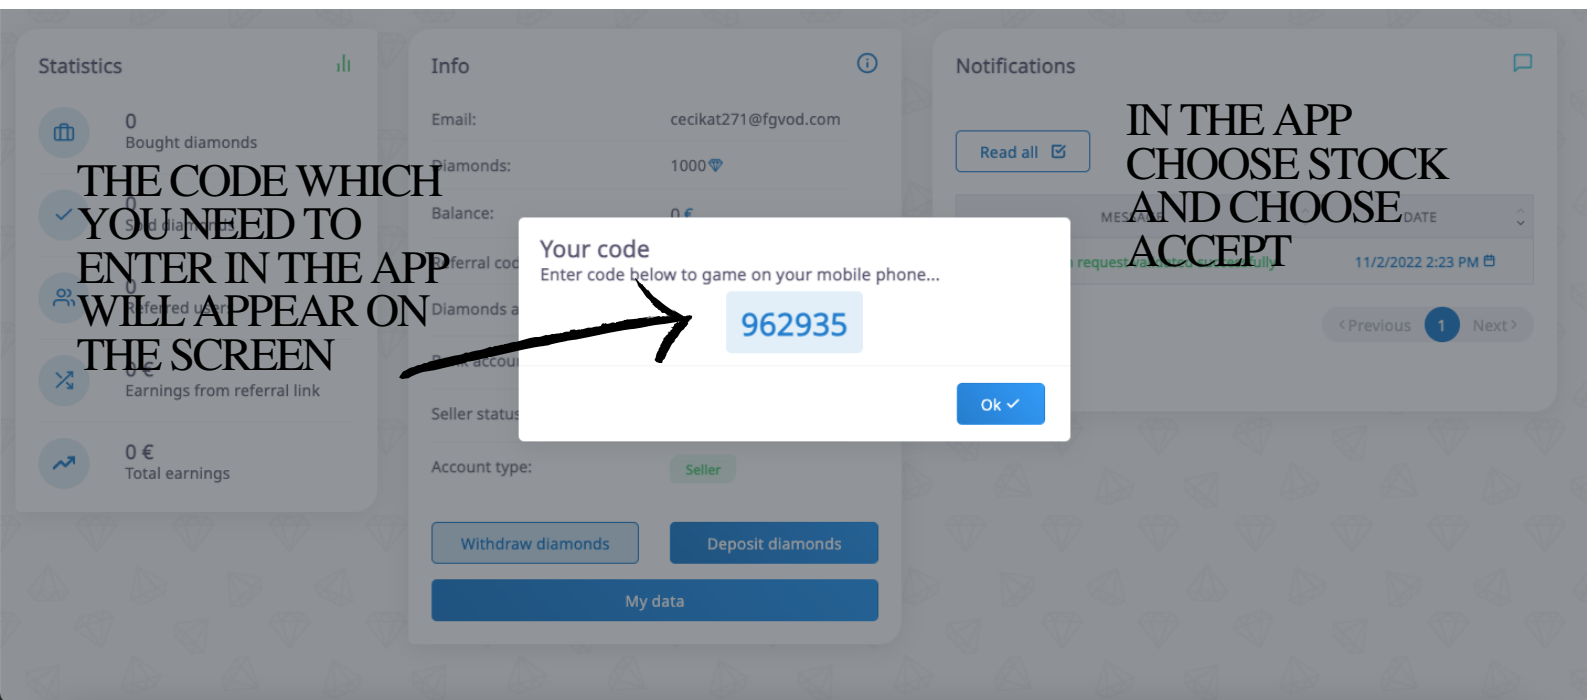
Statistics

0
Bought diamonds

0
Sold diamonds

0
Referred users

0 €
Earnings from referral link

0 €
Total earnings

THE CODE WHICH YOU NEED TO ENTER IN THE APP WILL APPEAR ON THE SCREEN

Info

Email: cecikat271@fgvod.com

Diamonds: 1000

Balance: 0 €

Referral cod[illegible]

Diamonds a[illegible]

Bank accou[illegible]

Seller status

Account type: Seller

Withdraw diamonds

Deposit diamonds

My data

Notifications

Read all

IN THE APP CHOOSE STOCK AND CHOOSE ACCEPT

MESSAGE | DATE
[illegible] request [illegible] successfully | 11/2/2022 2:23 PM

‹Previous 1 Next›

Your code
Enter code below to game on your mobile phone...

962935

Ok